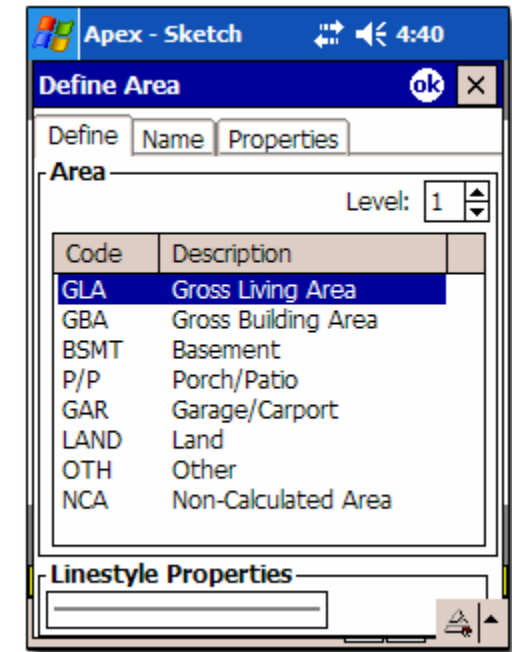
Apex - Sketch 4:40

Define Area ok ×

Define Name Properties

Area

Level: 1

| Code | Description |
|---|---|
| GLA | Gross Living Area |
| GBA | Gross Building Area |
| BSMT | Basement |
| P/P | Porch/Patio |
| GAR | Garage/Carport |
| LAND | Land |
| OTH | Other |
| NCA | Non-Calculated Area |

Linestyle Properties